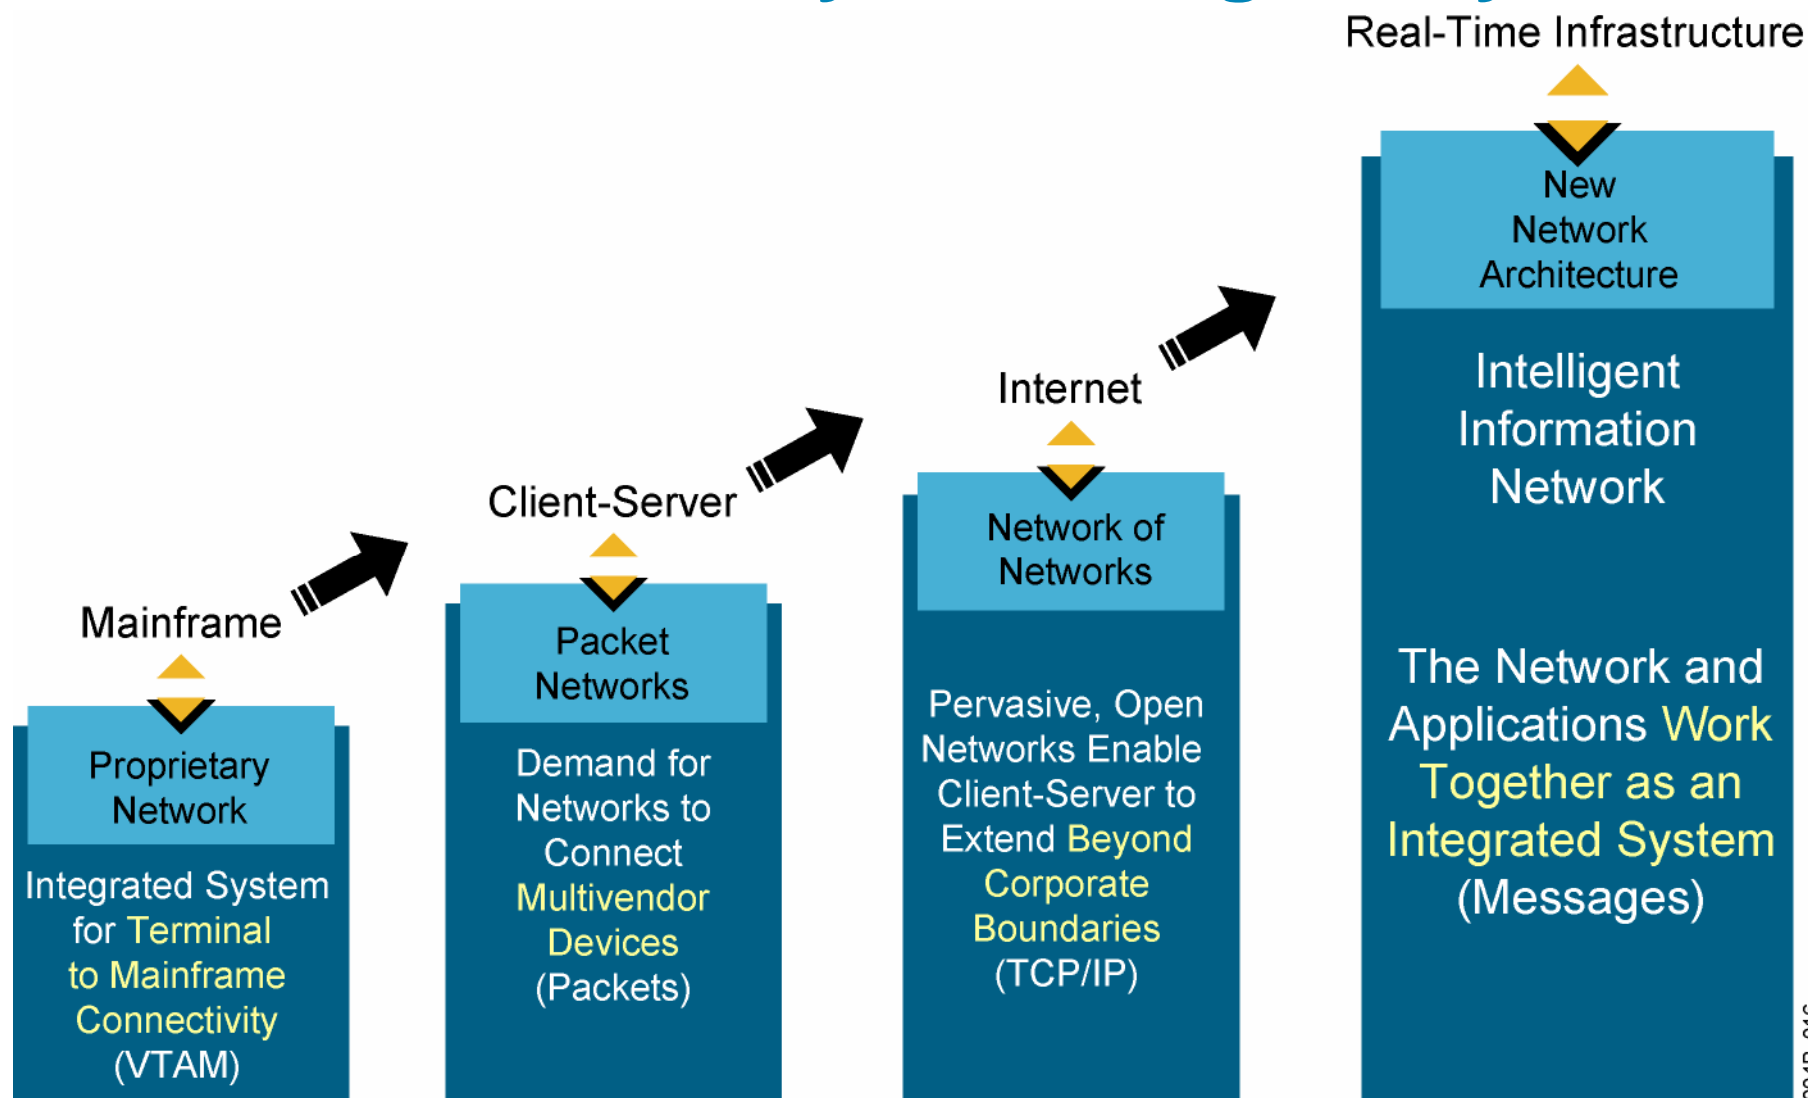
Real-Time Infrastructure

New Network Architecture

Intelligent Information Network

The Network and Applications Work Together as an Integrated System (Messages)

Internet

Network of Networks

Pervasive, Open Networks Enable Client-Server to Extend Beyond Corporate Boundaries (TCP/IP)

Client-Server

Packet Networks

Demand for Networks to Connect Multivendor Devices (Packets)

Mainframe

Proprietary Network

Integrated System for Terminal to Mainframe Connectivity (VTAM)

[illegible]